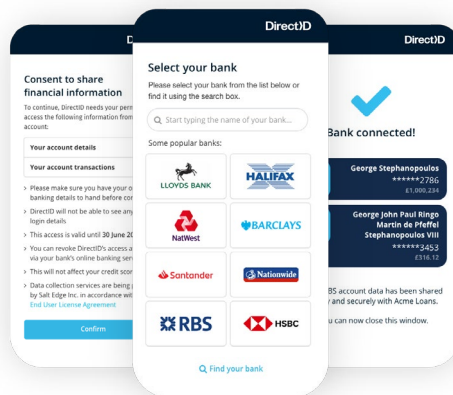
Direct)D

Consent to share financial information

To continue, DirectID needs your perm access the following information from account:

Your account details

Your account transactions

Please make sure you have your o banking details to hand before con login details

DirectID will not be able to see any

This access is valid until 30 June 20

You can revoke DirectID's access a via your bank's online banking serv

This will not affect your credit scor

Data collection services are being by Salt Edge Inc. in accordance wit End User License Agreement

Confirm

Direct)D

Select your bank

Please select your bank from the list below or find it using the search box.

Start typing the name of your bank...

Some popular banks:

LLOYDS BANK

HALIFAX

NatWest

BARCLAYS

Santander

Nationwide

RBS

HSBC

Find your bank

Direct)D

Bank connected!

George Stephanopoulos
******2786
£1,000,234

George John Paul Ringo Martin de Pfeffel Stephanopoulos VIII
******3453
£316.12

RBS account data has been shared y and securely with Acme Loans.

u can now close this window.